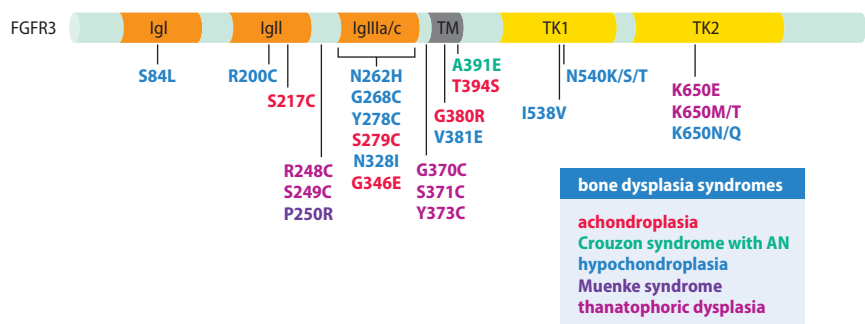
FGFR3

IgI

IgII

IgIIIa/c

TM

TK1

TK2

S84L

R200C

S217C

R248C
S249C
P250R

N262H
G268C
Y278C
S279C
N328I
G346E

G370C
S371C
Y373C

G380R
V381E

A391E
T394S

I538V

N540K/S/T

K650E
K650M/T
K650N/Q

bone dysplasia syndromes

achondroplasia
Crouzon syndrome with AN
hypochondroplasia
Muenke syndrome
thanatophoric dysplasia